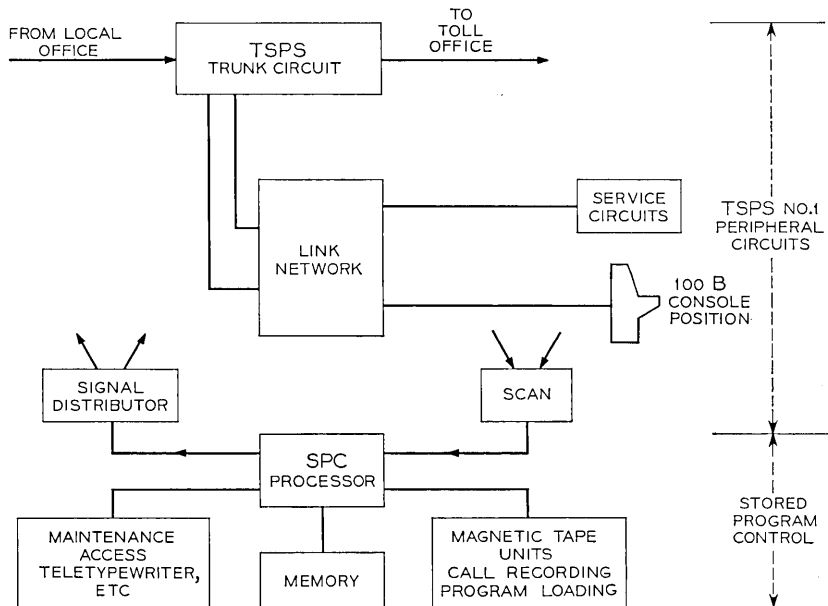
FROM LOCAL OFFICE

TSPS
TRUNK CIRCUIT

TO TOLL OFFICE

TSPS NO.1 PERIPHERAL CIRCUITS

LINK NETWORK

SERVICE CIRCUITS

100 B CONSOLE POSITION

SIGNAL DISTRIBUTOR

SCAN

SPC PROCESSOR

STORED PROGRAM CONTROL

MAINTENANCE ACCESS TELETYPEWRITER, ETC

MEMORY

MAGNETIC TAPE UNITS CALL RECORDING PROGRAM LOADING